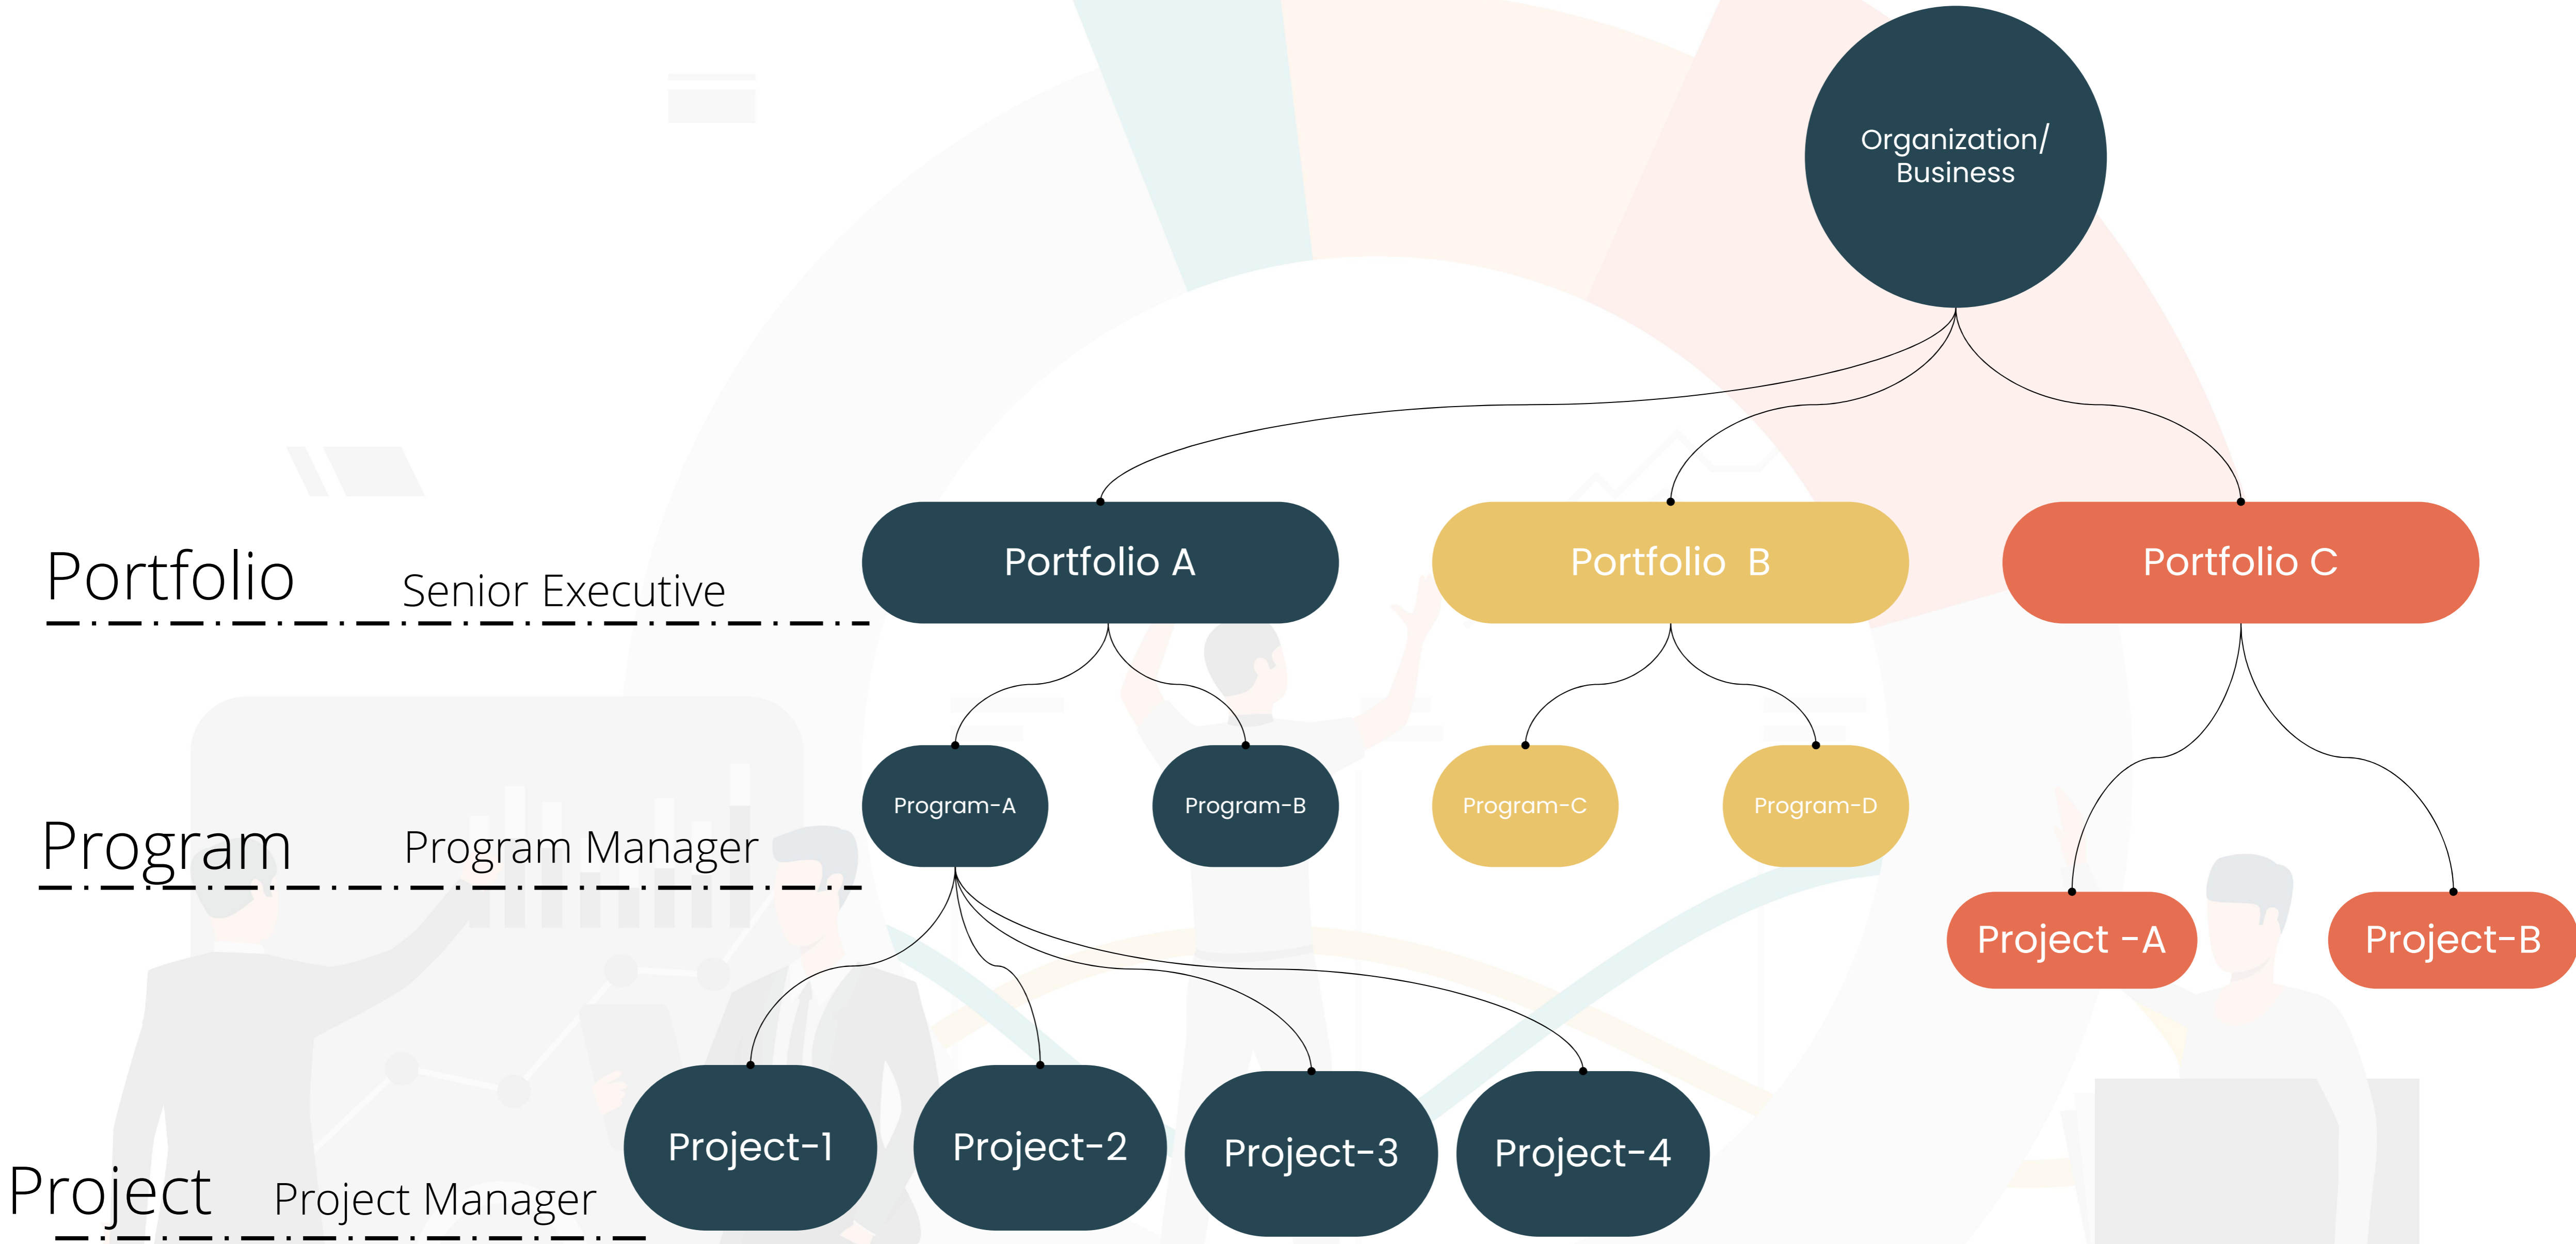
Organization/
Business

Portfolio A

Portfolio B

Portfolio C

Portfolio Senior Executive

Program-A

Program-B

Program-C

Program-D

Program Program Manager

Project -A

Project-B

Project-1

Project-2

Project-3

Project-4

Project Project Manager